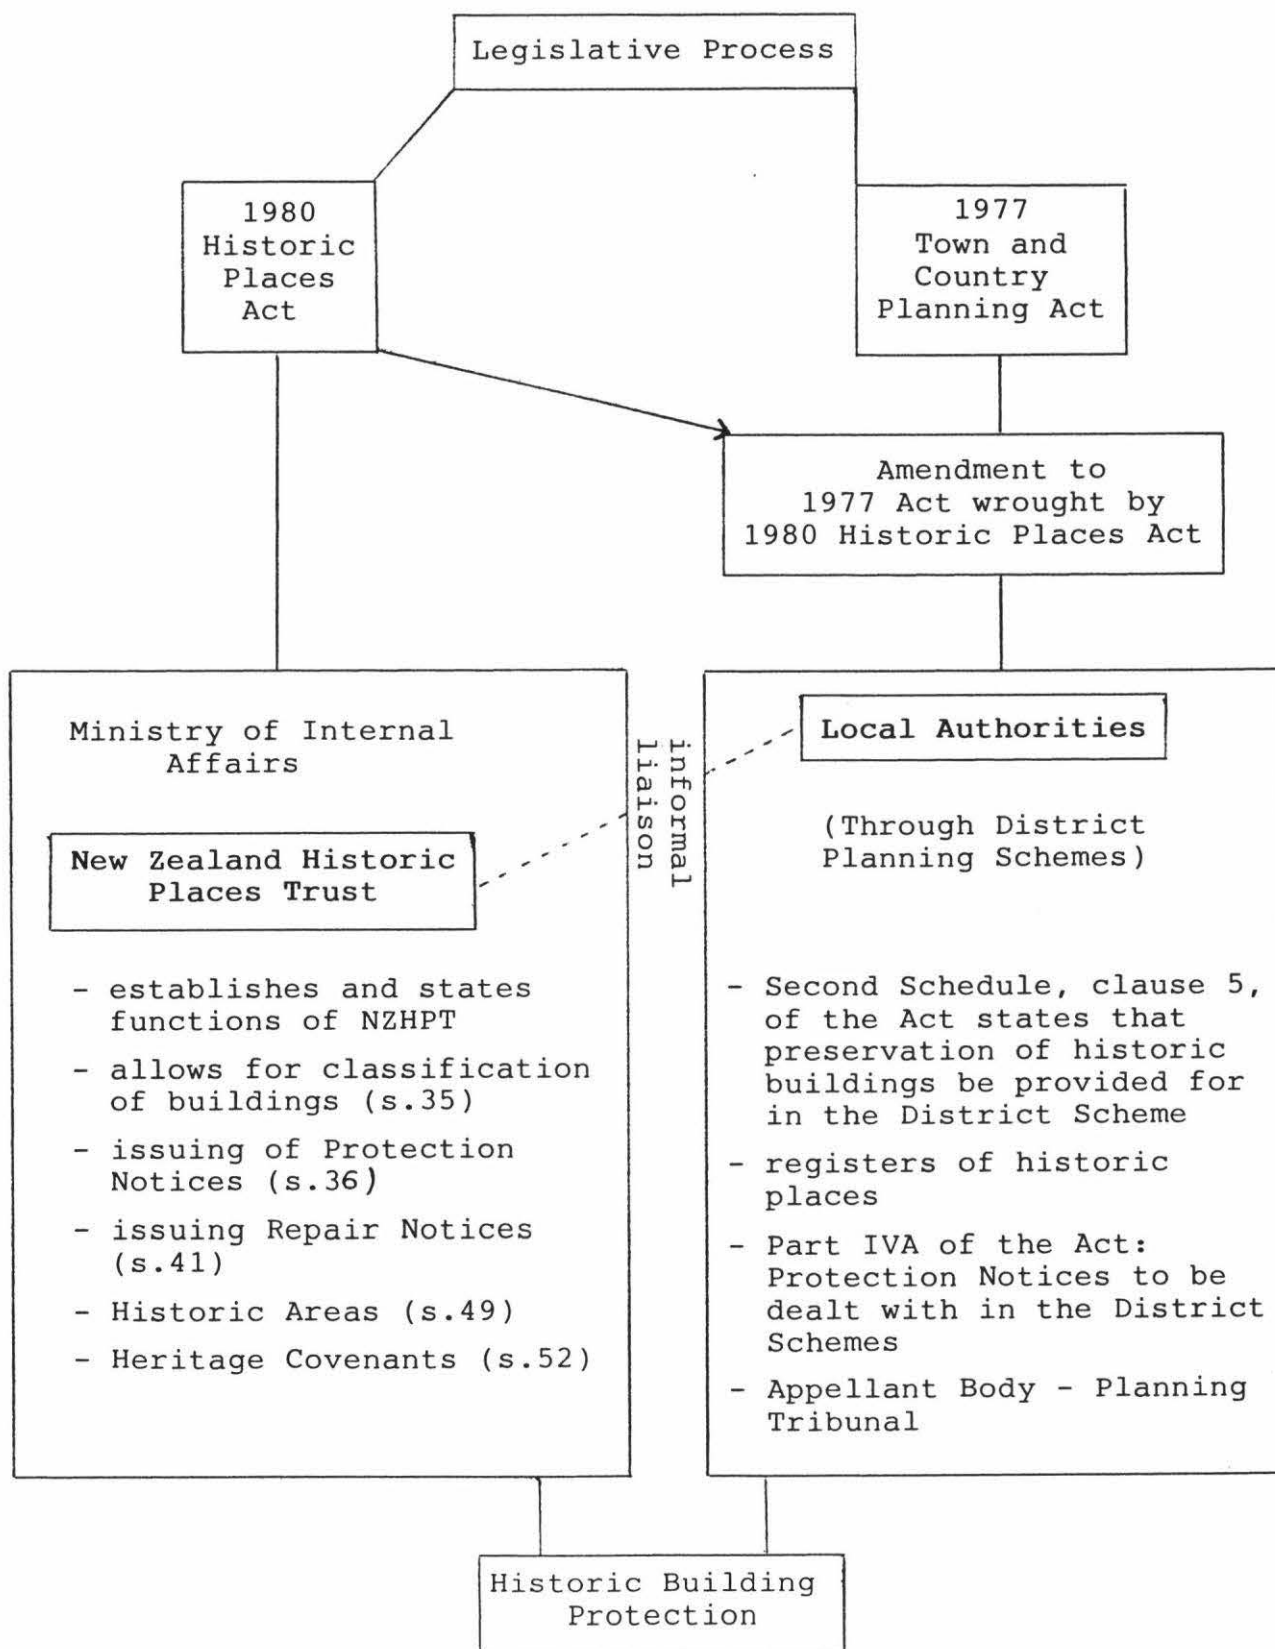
Legislative Process

1980 Historic Places Act

1977 Town and Country Planning Act

Amendment to 1977 Act wrought by 1980 Historic Places Act

Ministry of Internal Affairs

New Zealand Historic Places Trust

- establishes and states functions of NZHPT
- allows for classification of buildings (s.35)
- issuing of Protection Notices (s.36)
- issuing Repair Notices (s.41)
- Historic Areas (s.49)
- Heritage Covenants (s.52)

informal liaison

Local Authorities

(Through District Planning Schemes)

- Second Schedule, clause 5, of the Act states that preservation of historic buildings be provided for in the District Scheme
- registers of historic places
- Part IVA of the Act: Protection Notices to be dealt with in the District Schemes
- Appellant Body - Planning Tribunal

Historic Building Protection